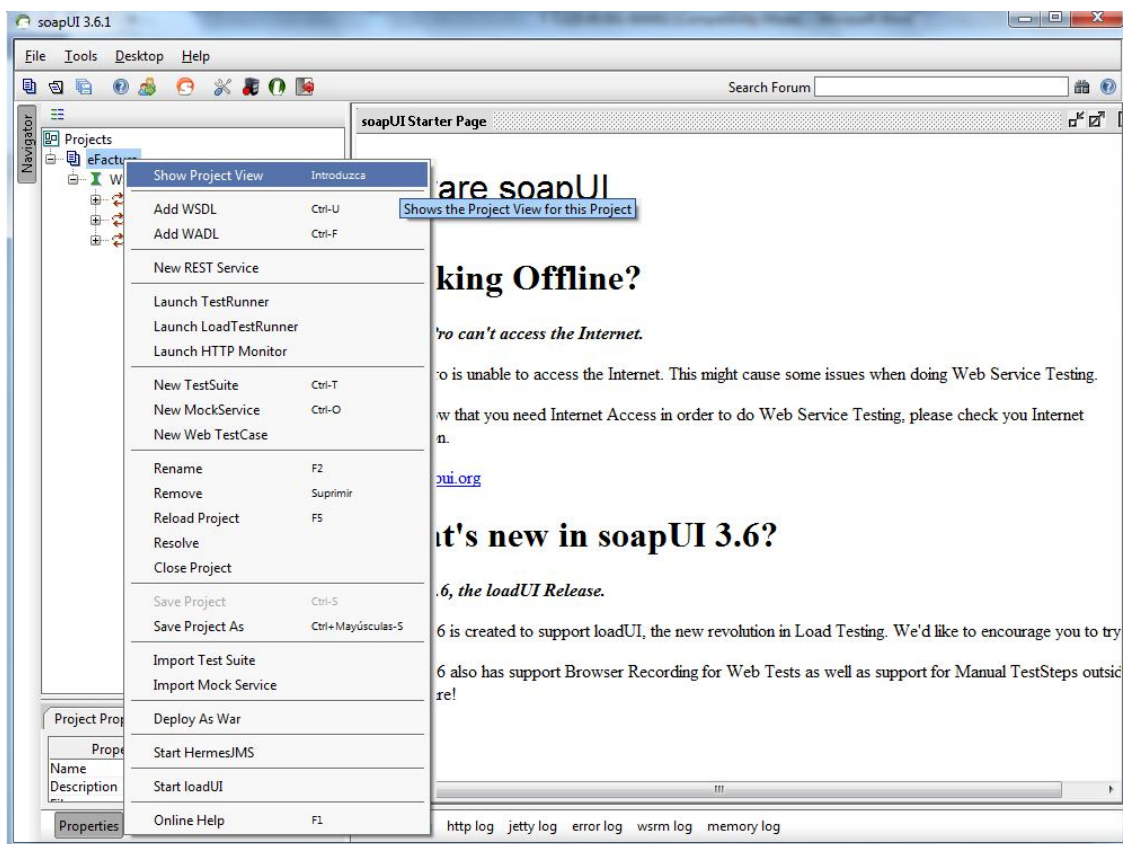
soapUI 3.6.1

File Tools Desktop Help

Search Forum

Navigator

Projects
eFactu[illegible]
W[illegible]

soapUI Starter Page

Show Project View Introduzca
Add WSDL Ctrl-U
Add WADL Ctrl-F
New REST Service
Launch TestRunner
Launch LoadTestRunner
Launch HTTP Monitor
New TestSuite Ctrl-T
New MockService Ctrl-O
New Web TestCase
Rename F2
Remove Suprimir
Reload Project F5
Resolve
Close Project
Save Project Ctrl-S
Save Project As Ctrl+Mayúsculas-S
Import Test Suite
Import Mock Service
Deploy As War
Start HermesJMS
Start loadUI
Online Help F1

Shows the Project View for this Project

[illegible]are soapUI

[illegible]king Offline?

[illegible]ro can't access the Internet.

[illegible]ro is unable to access the Internet. This might cause some issues when doing Web Service Testing.

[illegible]w that you need Internet Access in order to do Web Service Testing, please check you Internet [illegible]n.

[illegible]ui.org

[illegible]t's new in soapUI 3.6?

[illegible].6, the loadUI Release.

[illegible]6 is created to support loadUI, the new revolution in Load Testing. We'd like to encourage you to try

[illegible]6 also has support Browser Recording for Web Tests as well as support for Manual TestSteps outsic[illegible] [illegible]re!

Project Prop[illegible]
Prope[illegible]
Name
Description

Properties

http log jetty log error log wsrm log memory log